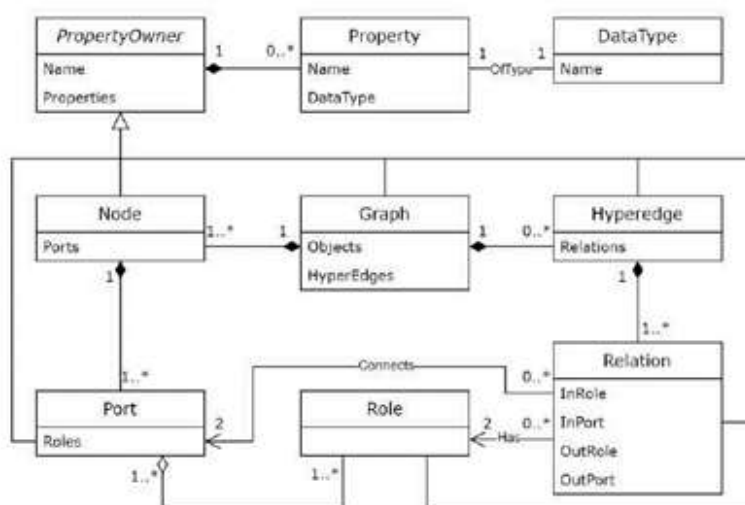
PropertyOwner
Name
Properties

1
0..*

Property
Name
DataType

1
OfType
1

DataType
Name

Node
Ports

1..*
1

Graph
Objects
HyperEdges

1
0..*

Hyperedge
Relations

1
1

1..*
1..*

Connects
0..*

Relation
InRole
InPort
OutRole
OutPort

Port
Roles

2

Role

2
Has
0..*

1..*
1..*